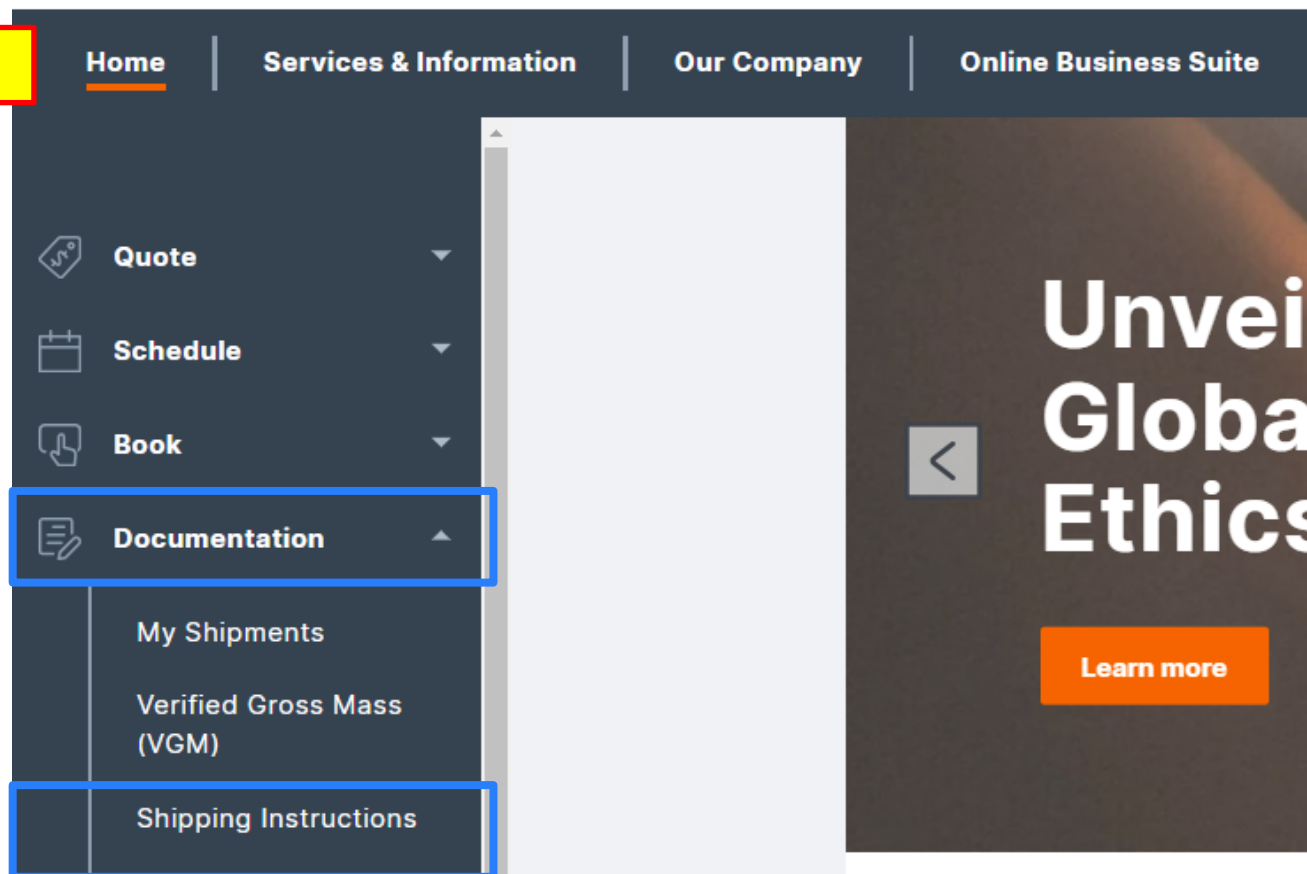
Home | Services & Information | Our Company | Online Business Suite

Quote

Schedule

Book

Documentation

My Shipments

Verified Gross Mass (VGM)

Shipping Instructions

Unvei
Globa
Ethics

Learn more